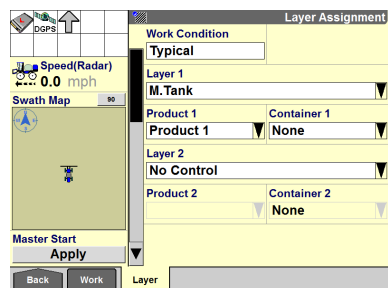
DGPS

Speed(Radar)
0.0 mph

Swath Map
90

Master Start
Apply

Back
Work
Layer

Layer Assignment

Work Condition
Typical

Layer 1
M.Tank

Product 1
Product 1

Container 1
None

Layer 2
No Control

Product 2

Container 2
None